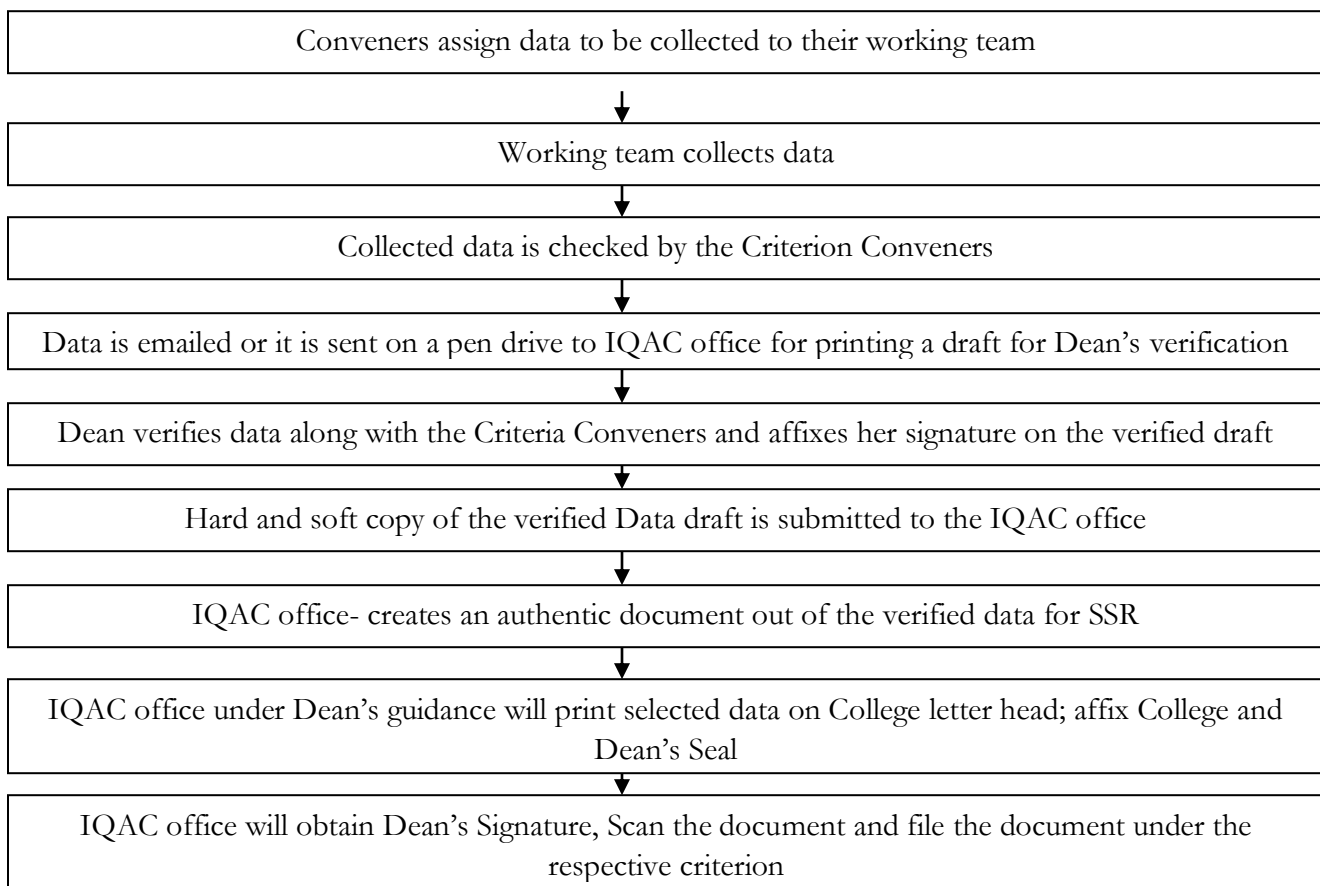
Conveners assign data to be collected to their working team

Working team collects data

Collected data is checked by the Criterion Conveners

Data is emailed or it is sent on a pen drive to IQAC office for printing a draft for Dean's verification

Dean verifies data along with the Criteria Conveners and affixes her signature on the verified draft

Hard and soft copy of the verified Data draft is submitted to the IQAC office

IQAC office- creates an authentic document out of the verified data for SSR

IQAC office under Dean's guidance will print selected data on College letter head; affix College and Dean's Seal

IQAC office will obtain Dean's Signature, Scan the document and file the document under the respective criterion